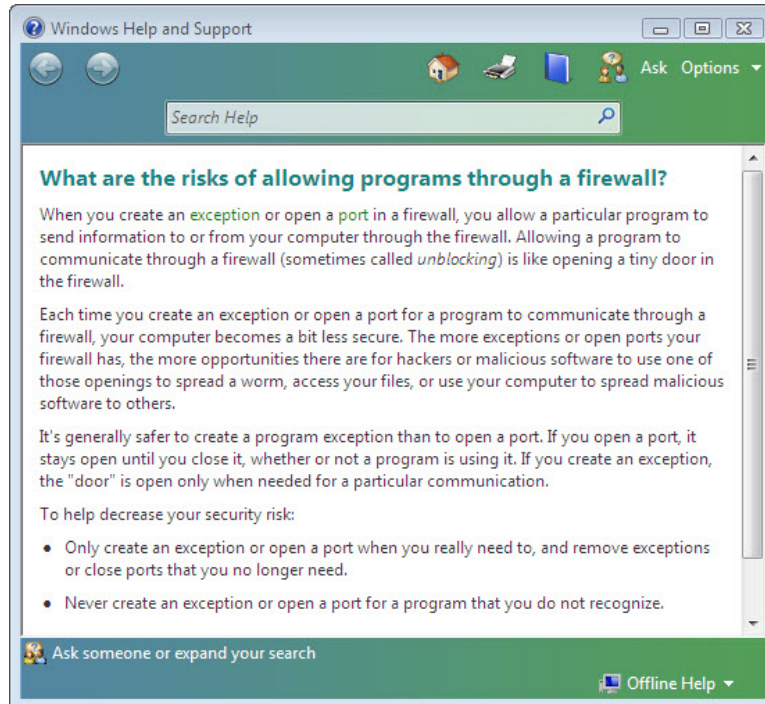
Windows Help and Support

Ask Options

Search Help

What are the risks of allowing programs through a firewall?

When you create an exception or open a port in a firewall, you allow a particular program to send information to or from your computer through the firewall. Allowing a program to communicate through a firewall (sometimes called unblocking) is like opening a tiny door in the firewall.

Each time you create an exception or open a port for a program to communicate through a firewall, your computer becomes a bit less secure. The more exceptions or open ports your firewall has, the more opportunities there are for hackers or malicious software to use one of those openings to spread a worm, access your files, or use your computer to spread malicious software to others.

It's generally safer to create a program exception than to open a port. If you open a port, it stays open until you close it, whether or not a program is using it. If you create an exception, the "door" is open only when needed for a particular communication.

To help decrease your security risk:

- Only create an exception or open a port when you really need to, and remove exceptions or close ports that you no longer need.
- Never create an exception or open a port for a program that you do not recognize.

Ask someone or expand your search

Offline Help